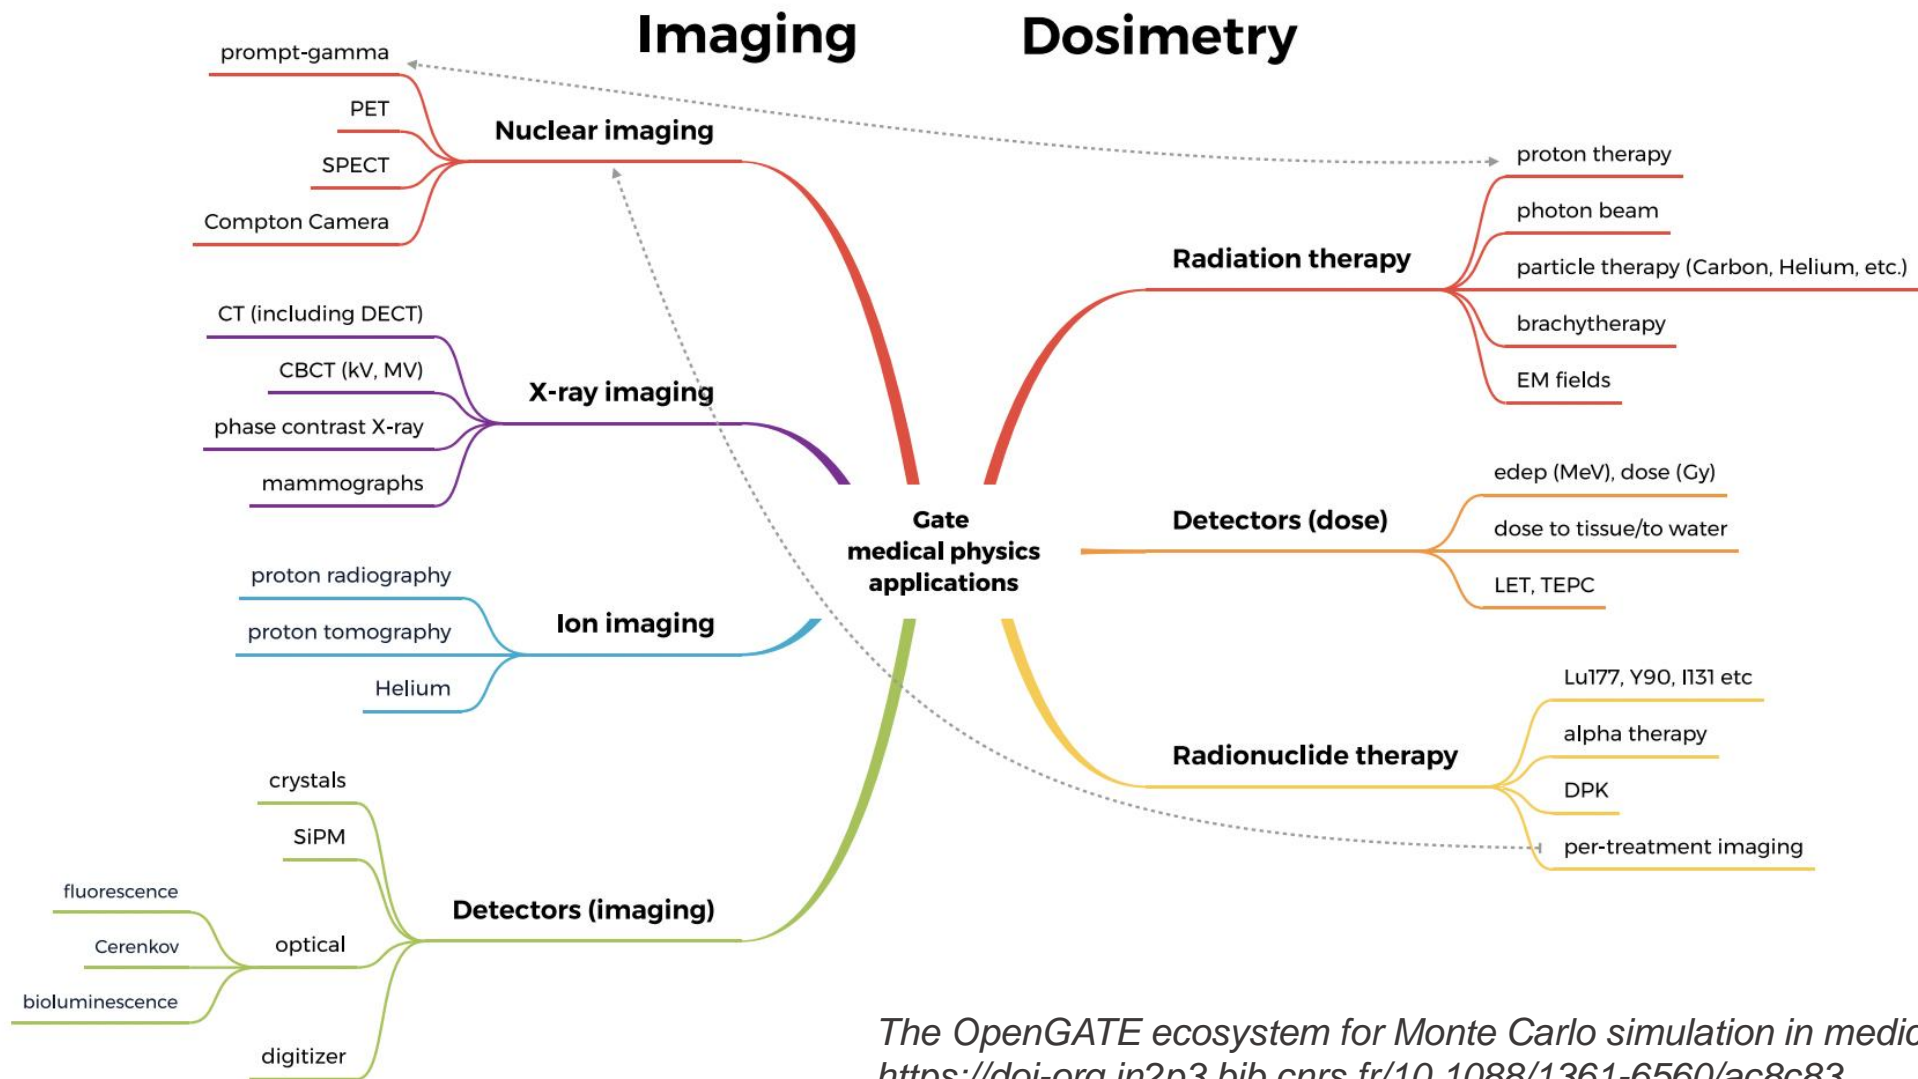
Imaging

Dosimetry

prompt-gamma

PET

SPECT

Compton Camera

Nuclear imaging

CT (including DECT)

CBCT (kV, MV)

phase contrast X-ray

mammographs

X-ray imaging

proton radiography

proton tomography

Helium

Ion imaging

crystals

SiPM

fluorescence

Cerenkov

bioluminescence

optical

digitizer

Detectors (imaging)

Gate medical physics applications

proton therapy

photon beam

particle therapy (Carbon, Helium, etc.)

brachytherapy

EM fields

Radiation therapy

edep (MeV), dose (Gy)

dose to tissue/to water

LET, TEPC

Detectors (dose)

Lu177, Y90, I131 etc

alpha therapy

DPK

per-treatment imaging

Radionuclide therapy

The OpenGATE ecosystem for Monte Carlo simulation in medic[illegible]
https://doi-org.in2p3.bib.cnrs.fr/10.1088/1361-6560/ac8c83